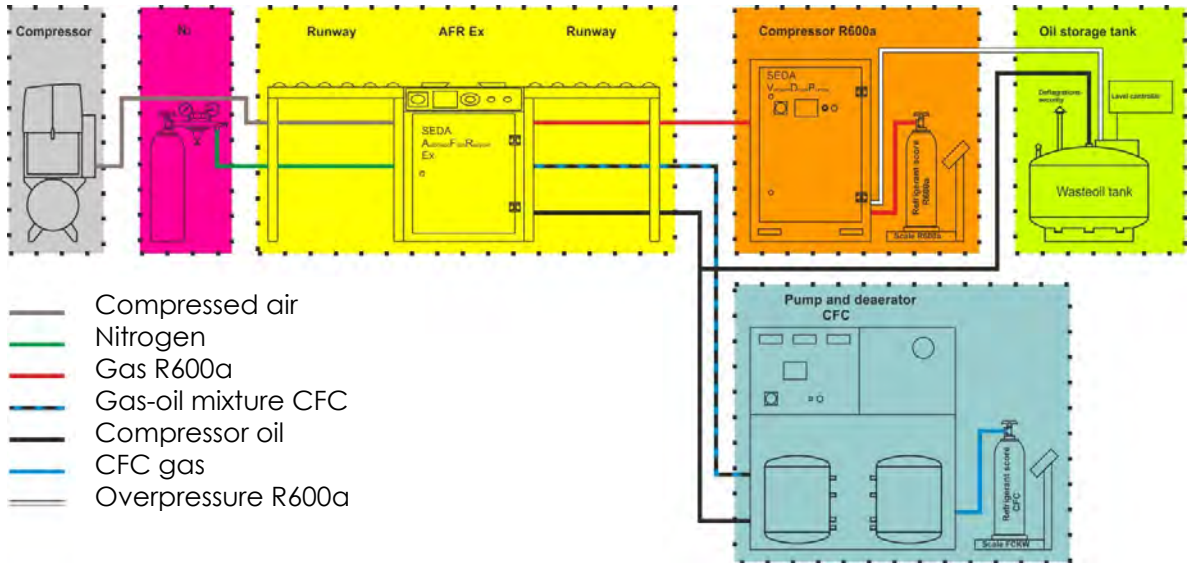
Compressor

$N_2$

Runway

AFR Ex

Runway

SEDA
A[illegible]F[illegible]R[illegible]
Ex

Compressor R600a

SEDA
V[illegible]D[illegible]P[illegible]

Refrigerant score R600a

Scale R600a

Oil storage tank

Deflagration-security

Level controller

Wasteoil tank

Pump and deaerator
CFC

Refrigerant score CFC

Scale FCKW

Compressed air
Nitrogen
Gas R600a
Gas-oil mixture CFC
Compressor oil
CFC gas
Overpressure R600a